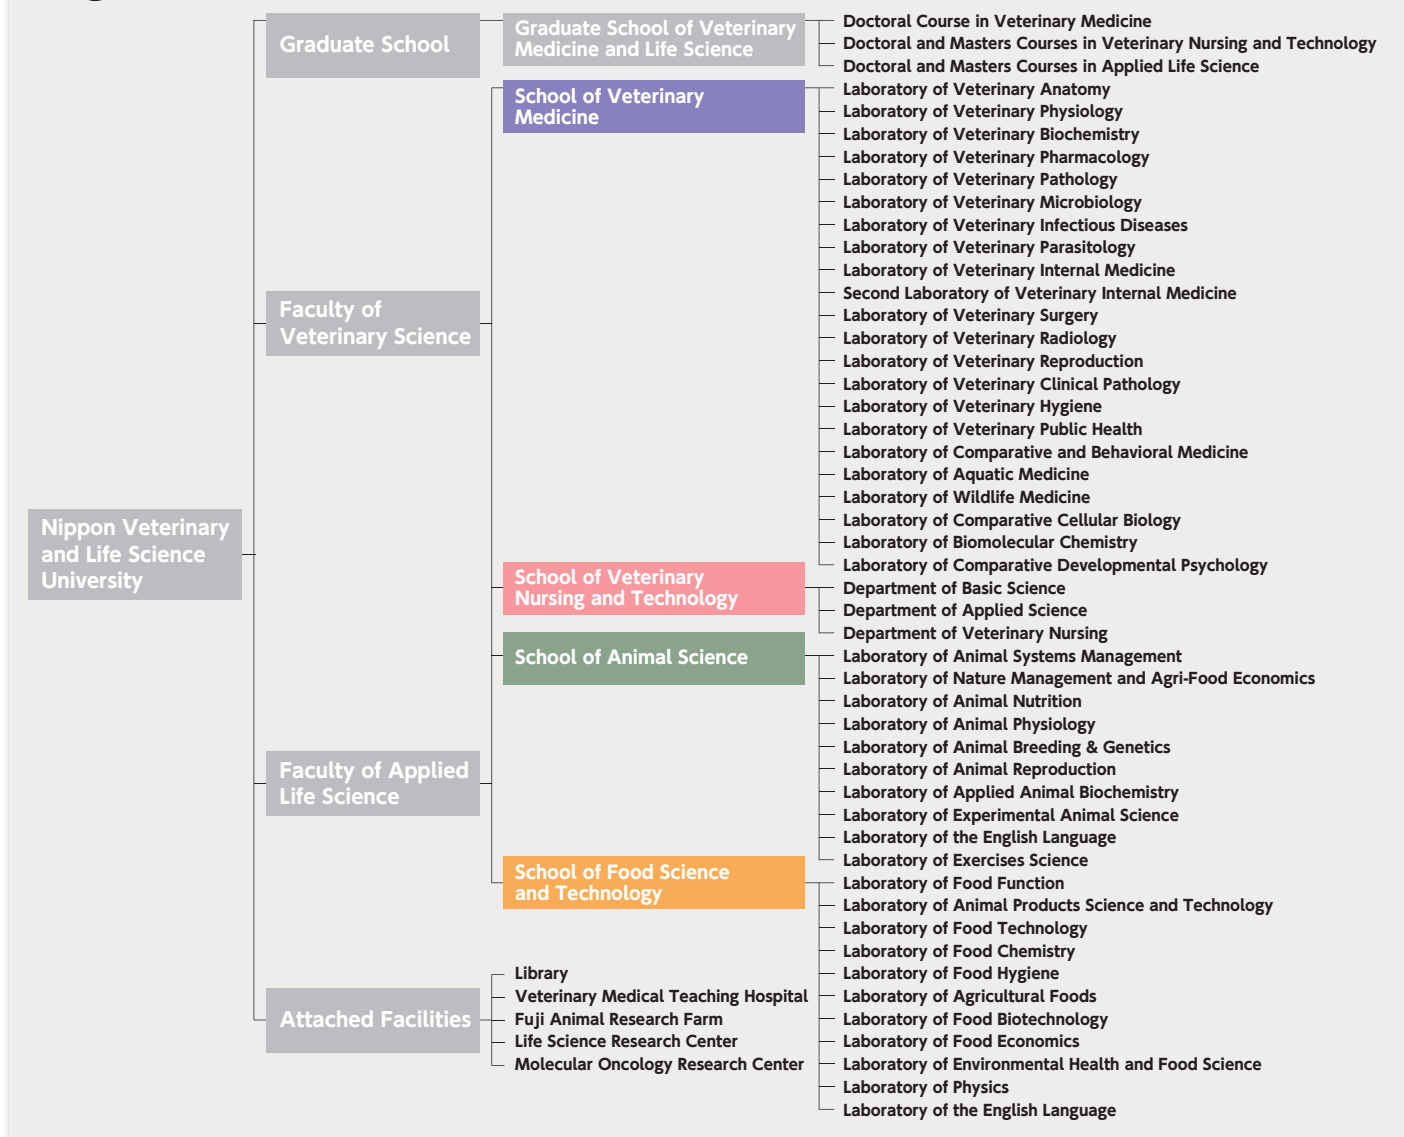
Nippon Veterinary and Life Science University

Graduate School

Graduate School of Veterinary Medicine and Life Science

Doctoral Course in Veterinary Medicine
Doctoral and Masters Courses in Veterinary Nursing and Technology
Doctoral and Masters Courses in Applied Life Science

Faculty of Veterinary Science

School of Veterinary Medicine

Laboratory of Veterinary Anatomy
Laboratory of Veterinary Physiology
Laboratory of Veterinary Biochemistry
Laboratory of Veterinary Pharmacology
Laboratory of Veterinary Pathology
Laboratory of Veterinary Microbiology
Laboratory of Veterinary Infectious Diseases
Laboratory of Veterinary Parasitology
Laboratory of Veterinary Internal Medicine
Second Laboratory of Veterinary Internal Medicine
Laboratory of Veterinary Surgery
Laboratory of Veterinary Radiology
Laboratory of Veterinary Reproduction
Laboratory of Veterinary Clinical Pathology
Laboratory of Veterinary Hygiene
Laboratory of Veterinary Public Health
Laboratory of Comparative and Behavioral Medicine
Laboratory of Aquatic Medicine
Laboratory of Wildlife Medicine
Laboratory of Comparative Cellular Biology
Laboratory of Biomolecular Chemistry
Laboratory of Comparative Developmental Psychology

School of Veterinary Nursing and Technology

Department of Basic Science
Department of Applied Science
Department of Veterinary Nursing

Faculty of Applied Life Science

School of Animal Science

Laboratory of Animal Systems Management
Laboratory of Nature Management and Agri-Food Economics
Laboratory of Animal Nutrition
Laboratory of Animal Physiology
Laboratory of Animal Breeding & Genetics
Laboratory of Animal Reproduction
Laboratory of Applied Animal Biochemistry
Laboratory of Experimental Animal Science
Laboratory of the English Language
Laboratory of Exercises Science

School of Food Science and Technology

Laboratory of Food Function
Laboratory of Animal Products Science and Technology
Laboratory of Food Technology
Laboratory of Food Chemistry
Laboratory of Food Hygiene
Laboratory of Agricultural Foods
Laboratory of Food Biotechnology
Laboratory of Food Economics
Laboratory of Environmental Health and Food Science
Laboratory of Physics
Laboratory of the English Language

Attached Facilities

Library
Veterinary Medical Teaching Hospital
Fuji Animal Research Farm
Life Science Research Center
Molecular Oncology Research Center